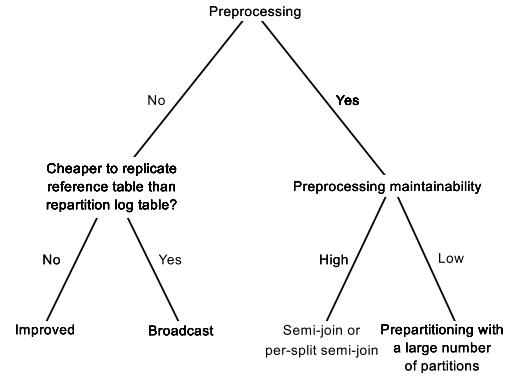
Preprocessing

No

Yes

Cheaper to replicate reference table than repartition log table?

Preprocessing maintainability

No

Yes

High

Low

Improved

Broadcast

Semi-join or per-split semi-join

Prepartitioning with a large number of partitions